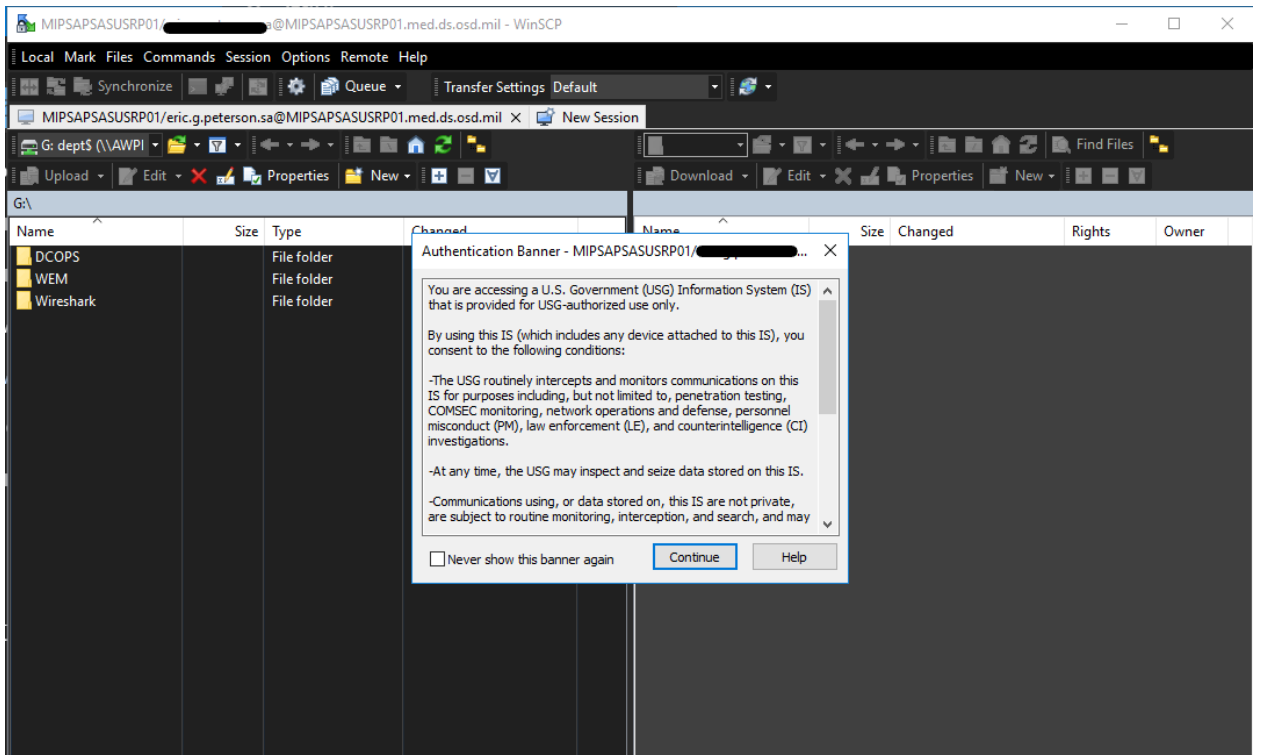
MIPSAPSASUSRP01/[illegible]@MIPSAPSASUSRP01.med.ds.osd.mil - WinSCP

Local Mark Files Commands Session Options Remote Help

Synchronize Queue Transfer Settings Default

MIPSAPSASUSRP01/eric.g.peterson.sa@MIPSAPSASUSRP01.med.ds.osd.mil New Session

G: dept$ (\\AWPI

Find Files

Upload Edit Properties New

Download Edit Properties New

G:\

| Name | Size | Type | Changed |
|---|---|---|---|
| DCOPS | | File folder | |
| WEM | | File folder | |
| Wireshark | | File folder | |

| Name | Size | Changed | Rights | Owner |
|---|---|---|---|---|

Authentication Banner - MIPSAPSASUSRP01/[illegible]...

You are accessing a U.S. Government (USG) Information System (IS) that is provided for USG-authorized use only.

By using this IS (which includes any device attached to this IS), you consent to the following conditions:

-The USG routinely intercepts and monitors communications on this IS for purposes including, but not limited to, penetration testing, COMSEC monitoring, network operations and defense, personnel misconduct (PM), law enforcement (LE), and counterintelligence (CI) investigations.

-At any time, the USG may inspect and seize data stored on this IS.

-Communications using, or data stored on, this IS are not private, are subject to routine monitoring, interception, and search, and may

Never show this banner again

Continue

Help